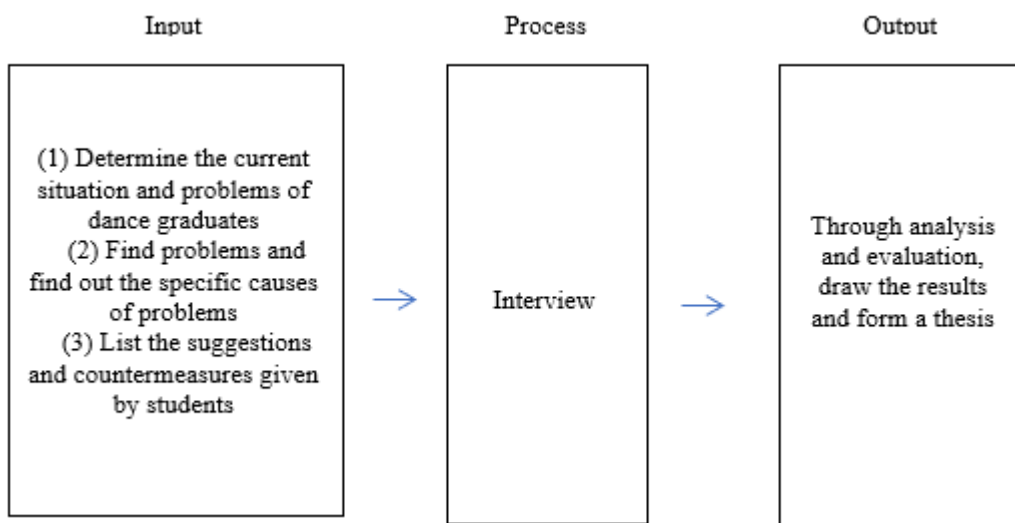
Input

(1) Determine the current situation and problems of dance graduates
(2) Find problems and find out the specific causes of problems
(3) List the suggestions and countermeasures given by students

Process

Interview

Output

Through analysis and evaluation, draw the results and form a thesis